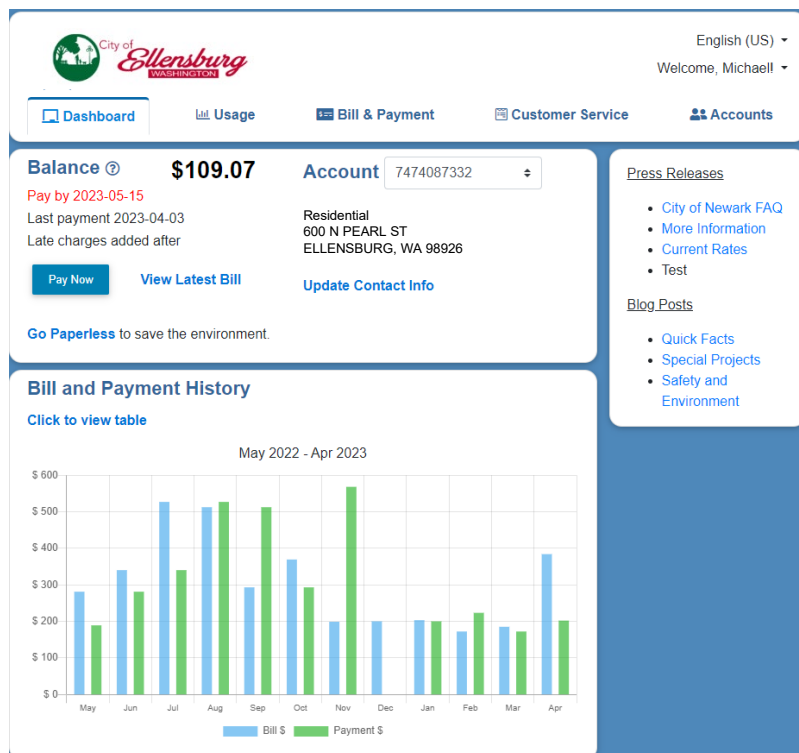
City of Ellensburg WASHINGTON

English (US)
Welcome, Michael!

Dashboard
Usage
Bill & Payment
Customer Service
Accounts

Balance ⓘ $109.07
Pay by 2023-05-15
Last payment 2023-04-03
Late charges added after

Pay Now
View Latest Bill

Account 7474087332

Residential
600 N PEARL ST
ELLENSBURG, WA 98926

Update Contact Info

Go Paperless to save the environment.

Press Releases

- City of Newark FAQ
- More Information
- Current Rates
- Test

Blog Posts

- Quick Facts
- Special Projects
- Safety and Environment

Bill and Payment History

Click to view table

May 2022 - Apr 2023

$ 600
$ 500
$ 400
$ 300
$ 200
$ 100
$ 0

May Jun Jul Aug Sep Oct Nov Dec Jan Feb Mar Apr

Bill $
Payment $